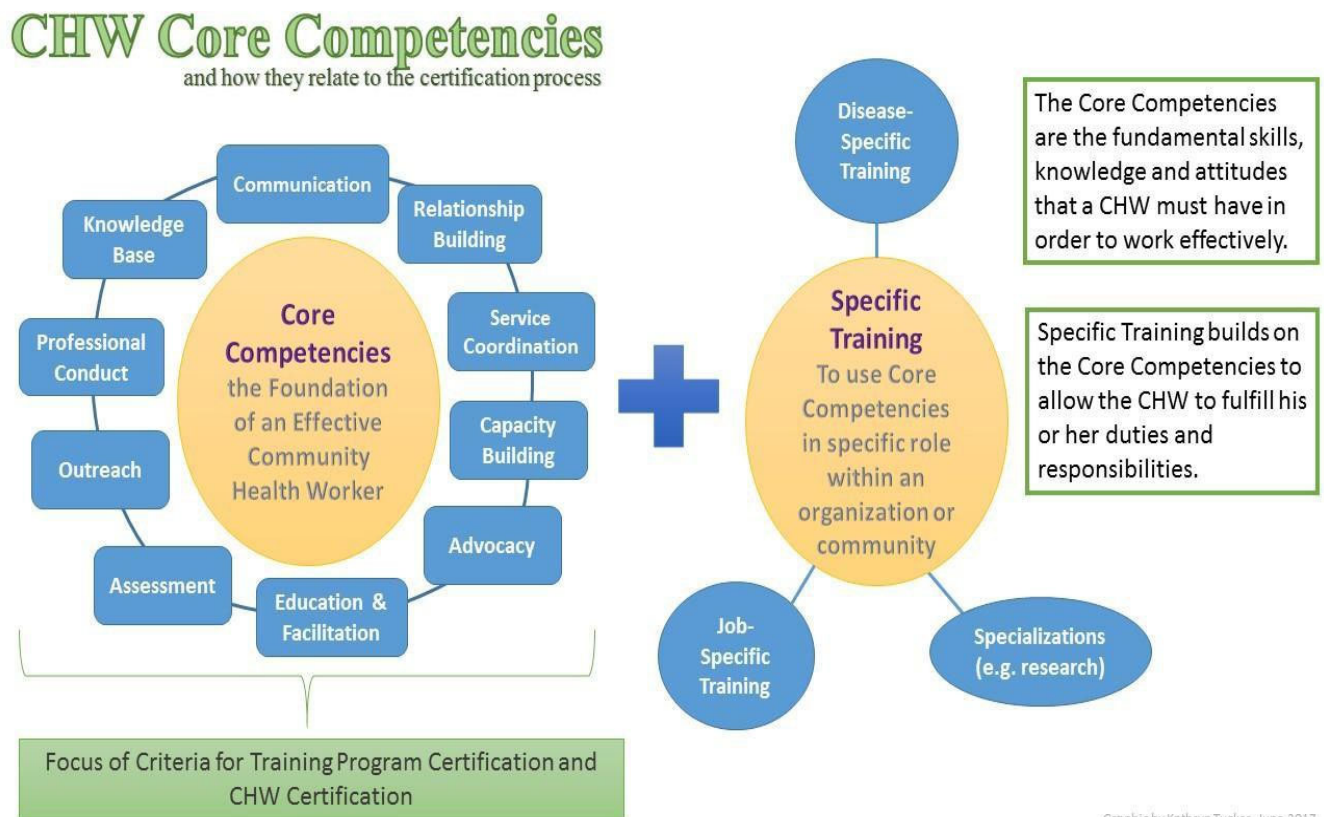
CHW Core Competencies
and how they relate to the certification process

Communication

Relationship Building

Knowledge Base

Service Coordination

Professional Conduct

Capacity Building

Outreach

Advocacy

Assessment

Education & Facilitation

Core Competencies
the Foundation of an Effective Community Health Worker

Disease-Specific Training

Specific Training
To use Core Competencies in specific role within an organization or community

Job-Specific Training

Specializations (e.g. research)

The Core Competencies are the fundamental skills, knowledge and attitudes that a CHW must have in order to work effectively.

Specific Training builds on the Core Competencies to allow the CHW to fulfill his or her duties and responsibilities.

Focus of Criteria for Training Program Certification and CHW Certification

Graphic by Kathryn Tucker, June 2017